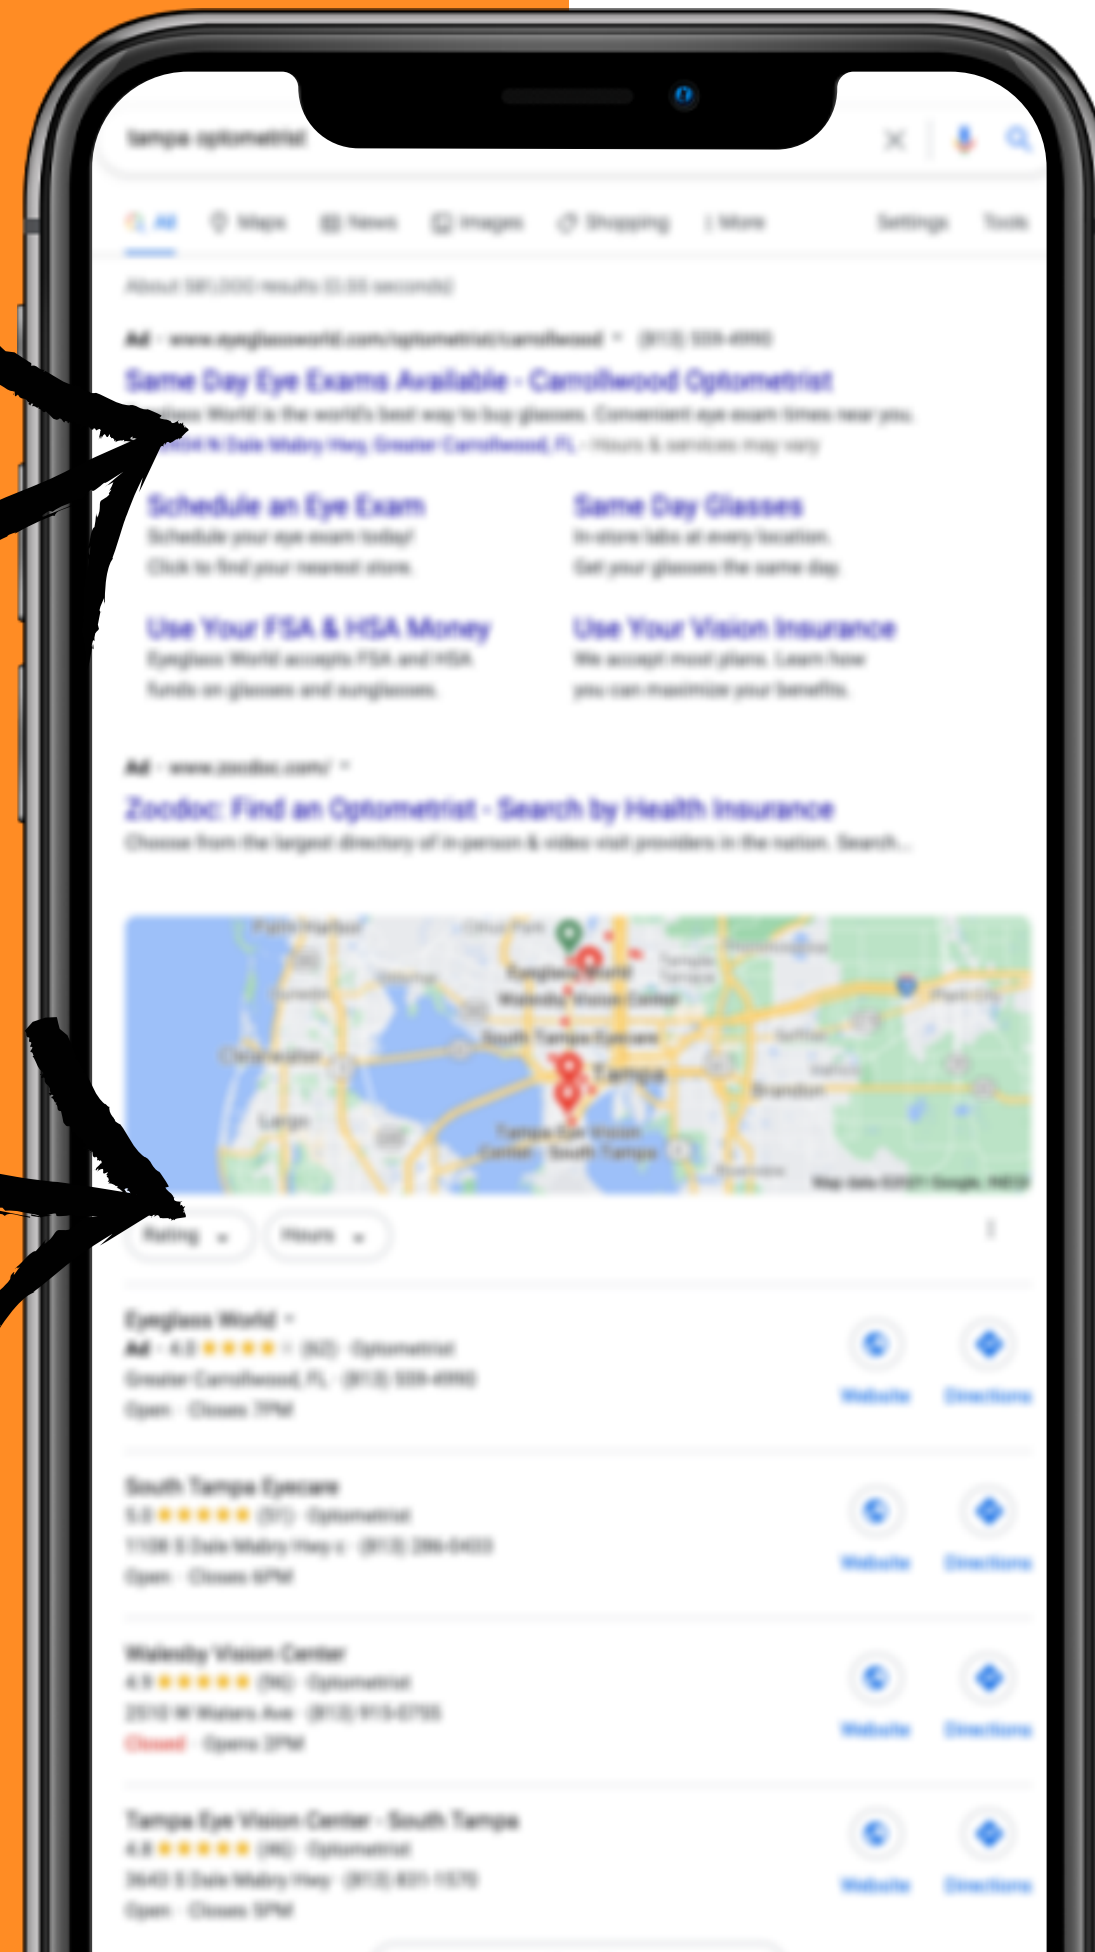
tampa optometrist

All Maps News Images Shopping More Settings Tools

About 581,000 results (0.55 seconds)

Ad · www.eyeglassworld.com/optometrist/carrollwood · (813) 559-4990

Same Day Eye Exams Available - Carrollwood Optometrist

Eyeglass World is the world's best way to buy glasses. Convenient eye exam times near you.

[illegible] N Dale Mabry Hwy, Greater Carrollwood, FL - Hours & services may vary

Schedule an Eye Exam
Schedule your eye exam today! Click to find your nearest store.

Same Day Glasses
In-store labs at every location. Get your glasses the same day.

Use Your FSA & HSA Money
Eyeglass World accepts FSA and HSA funds on glasses and sunglasses.

Use Your Vision Insurance
We accept most plans. Learn how you can maximize your benefits.

Ad · www.zocdoc.com/

Zocdoc: Find an Optometrist - Search by Health Insurance

Choose from the largest directory of in-person & video visit providers in the nation. Search...

Palm Harbor Citrus Park Eyeglass World Walesby Vision Center South Tampa Eyecare Clearwater Tampa Largo Tampa Eye Vision Center - South Tampa Brandon Plant City Map data ©2021 Google, INEGI

Rating Hours

Eyeglass World
Ad · 4.3 ★★★★★ (62) · Optometrist
Greater Carrollwood, FL · (813) 559-4990
Open · Closes 7PM
Website Directions

South Tampa Eyecare
5.0 ★★★★★ (51) · Optometrist
1108 S Dale Mabry Hwy · (813) 286-0433
Open · Closes 6PM
Website Directions

Walesby Vision Center
4.9 ★★★★★ (96) · Optometrist
2510 W Waters Ave · (813) 915-0755
Closed · Opens 2PM
Website Directions

Tampa Eye Vision Center - South Tampa
4.8 ★★★★★ (46) · Optometrist
3643 S Dale Mabry Hwy · (813) 831-1570
Open · Closes 5PM
Website Directions